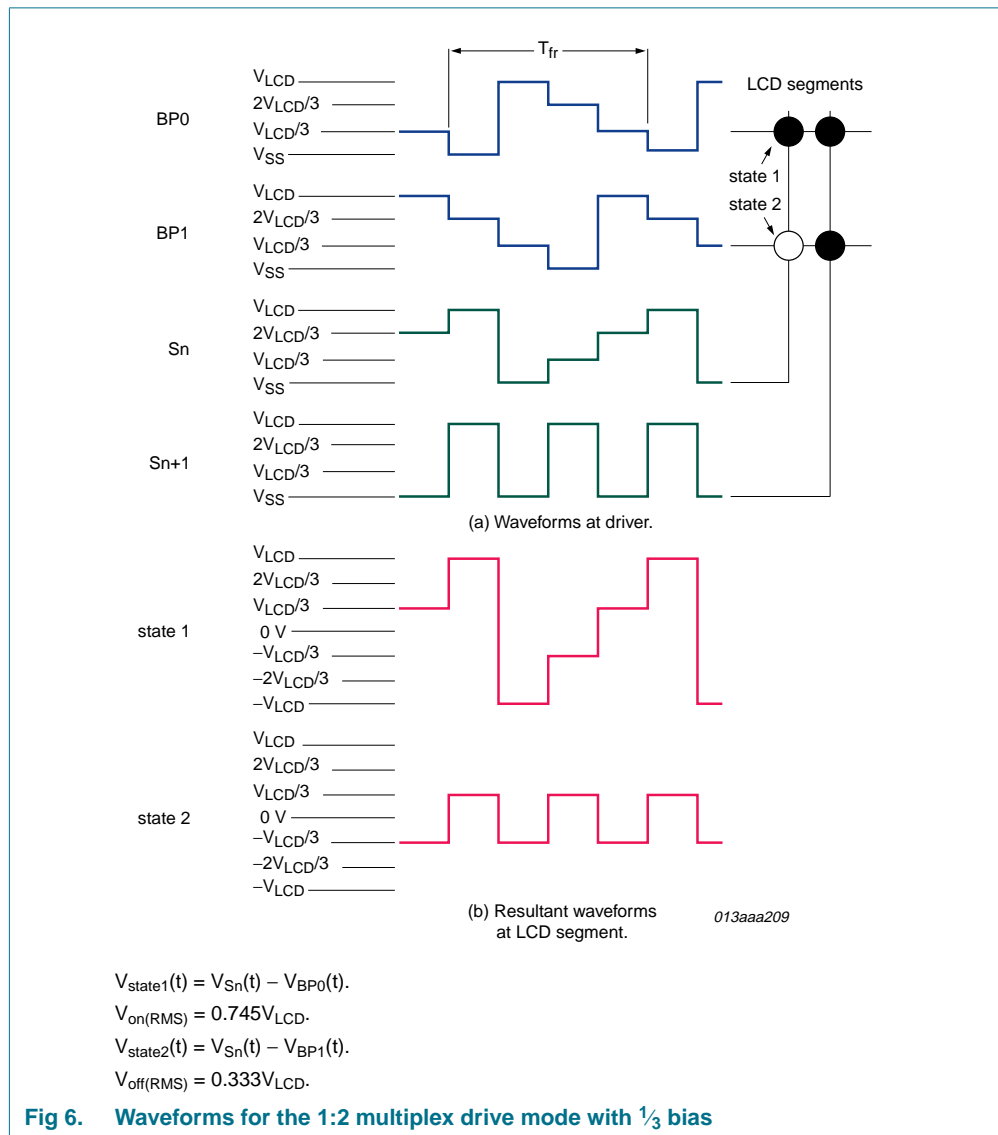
$T_{fr}$

LCD segments

BP0
$V_{LCD}$
$2V_{LCD}/3$
$V_{LCD}/3$
$V_{SS}$

state 1
state 2

BP1
$V_{LCD}$
$2V_{LCD}/3$
$V_{LCD}/3$
$V_{SS}$

Sn
$V_{LCD}$
$2V_{LCD}/3$
$V_{LCD}/3$
$V_{SS}$

Sn+1
$V_{LCD}$
$2V_{LCD}/3$
$V_{LCD}/3$
$V_{SS}$

(a) Waveforms at driver.

state 1
$V_{LCD}$
$2V_{LCD}/3$
$V_{LCD}/3$
0 V
$-V_{LCD}/3$
$-2V_{LCD}/3$
$-V_{LCD}$

state 2
$V_{LCD}$
$2V_{LCD}/3$
$V_{LCD}/3$
0 V
$-V_{LCD}/3$
$-2V_{LCD}/3$
$-V_{LCD}$

(b) Resultant waveforms at LCD segment.

013aaa209

$V_{state1}(t) = V_{Sn}(t) - V_{BP0}(t)$.
$V_{on(RMS)} = 0.745V_{LCD}$.
$V_{state2}(t) = V_{Sn}(t) - V_{BP1}(t)$.
$V_{off(RMS)} = 0.333V_{LCD}$.

Fig 6. Waveforms for the 1:2 multiplex drive mode with $\frac{1}{3}$ bias